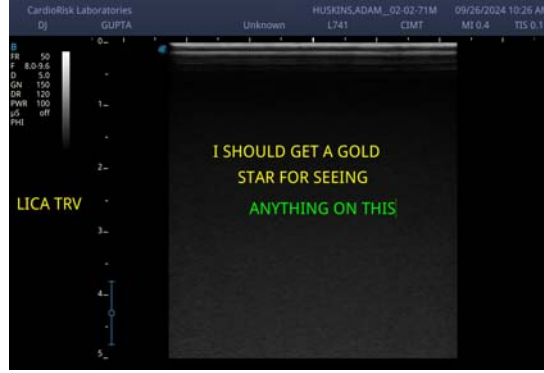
CardioRisk Laboratories
DJ GUPTA Unknown HUSKINS,ADAM_02-02-71M L741 CIMT 09/26/2024 10:26 AM MI 0.4 TIS 0.1

B
FR 50
F 8.0-9.6
D 5.0
GN 150
DR 120
PWR 100
µS off
PHI

0
1
2
3
4
5

LICA TRV

I SHOULD GET A GOLD STAR FOR SEEING

ANYTHING ON THIS